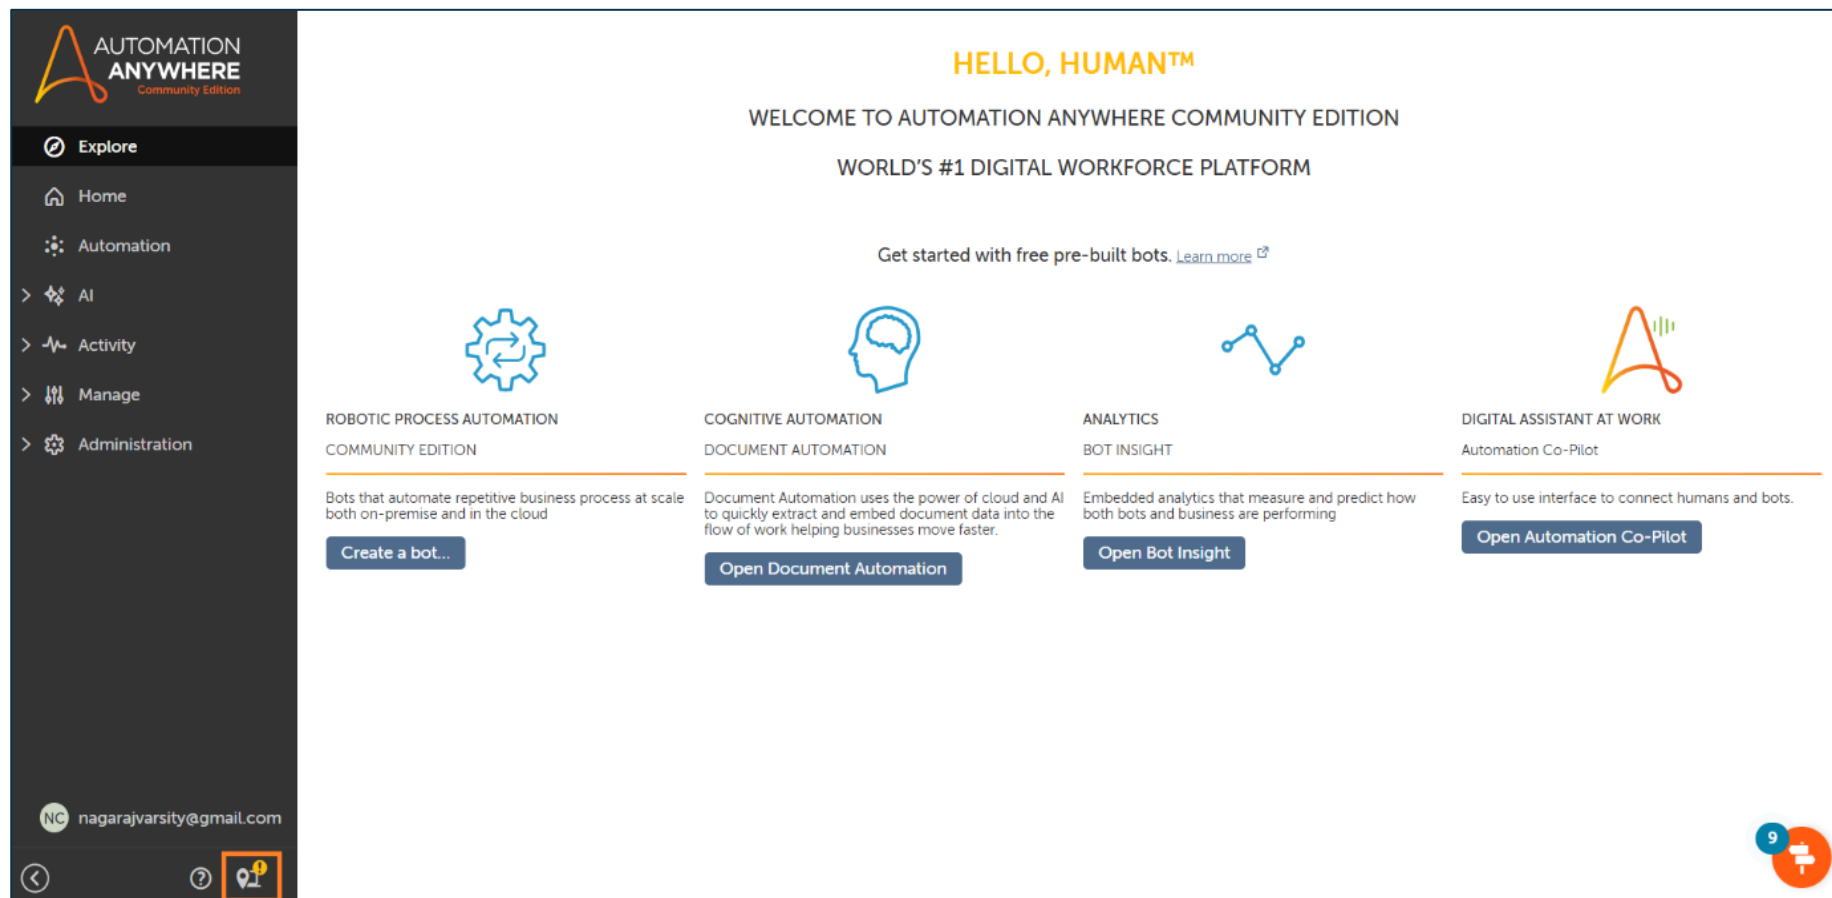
AUTOMATION ANYWHERE
Community Edition

Explore
Home
Automation
AI
Activity
Manage
Administration

NC nagarajvarsity@gmail.com

HELLO, HUMAN™

WELCOME TO AUTOMATION ANYWHERE COMMUNITY EDITION

WORLD'S #1 DIGITAL WORKFORCE PLATFORM

Get started with free pre-built bots. Learn more

ROBOTIC PROCESS AUTOMATION
COMMUNITY EDITION
Bots that automate repetitive business process at scale both on-premise and in the cloud
Create a bot...

COGNITIVE AUTOMATION
DOCUMENT AUTOMATION
Document Automation uses the power of cloud and AI to quickly extract and embed document data into the flow of work helping businesses move faster.
Open Document Automation

ANALYTICS
BOT INSIGHT
Embedded analytics that measure and predict how both bots and business are performing
Open Bot Insight

DIGITAL ASSISTANT AT WORK
Automation Co-Pilot
Easy to use interface to connect humans and bots.
Open Automation Co-Pilot

9